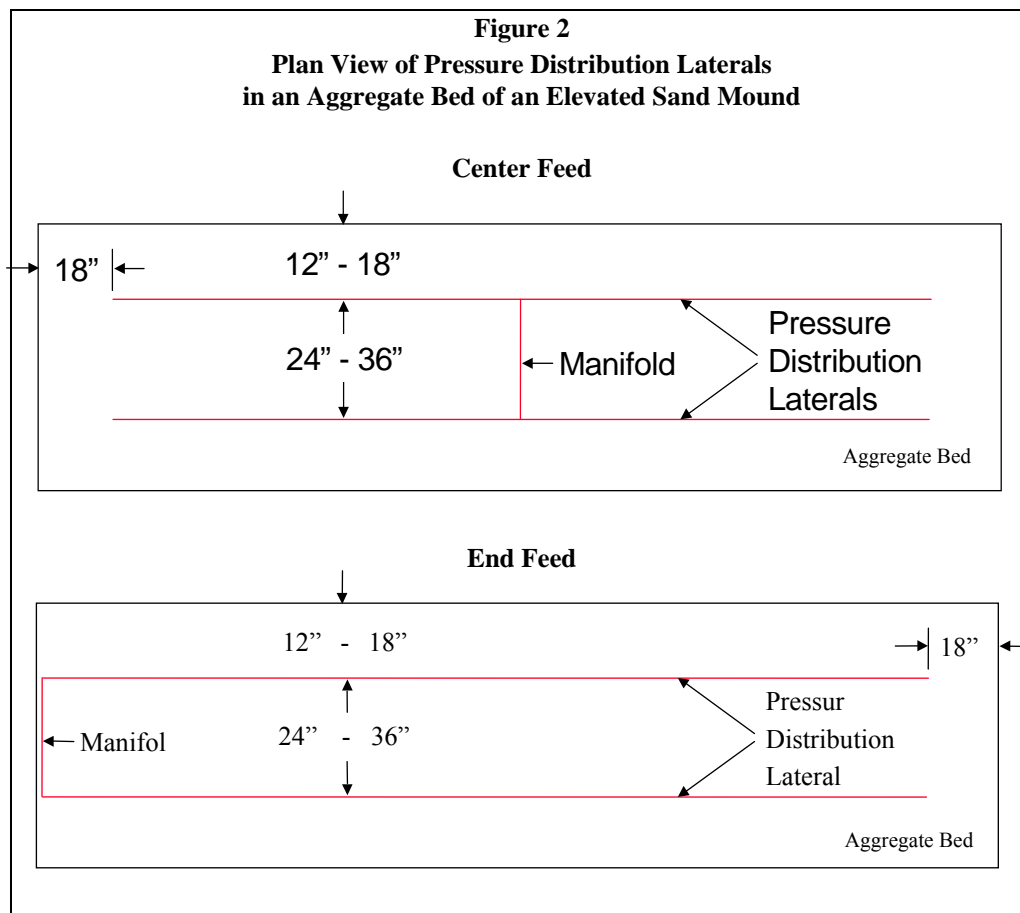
Figure 2
Plan View of Pressure Distribution Laterals in an Aggregate Bed of an Elevated Sand Mound

Center Feed

18"

12" - 18"

24" - 36"

Manifold

Pressure Distribution Laterals

Aggregate Bed

End Feed

12" - 18"

18"

Manifol

24" - 36"

Pressur Distribution Lateral

Aggregate Bed